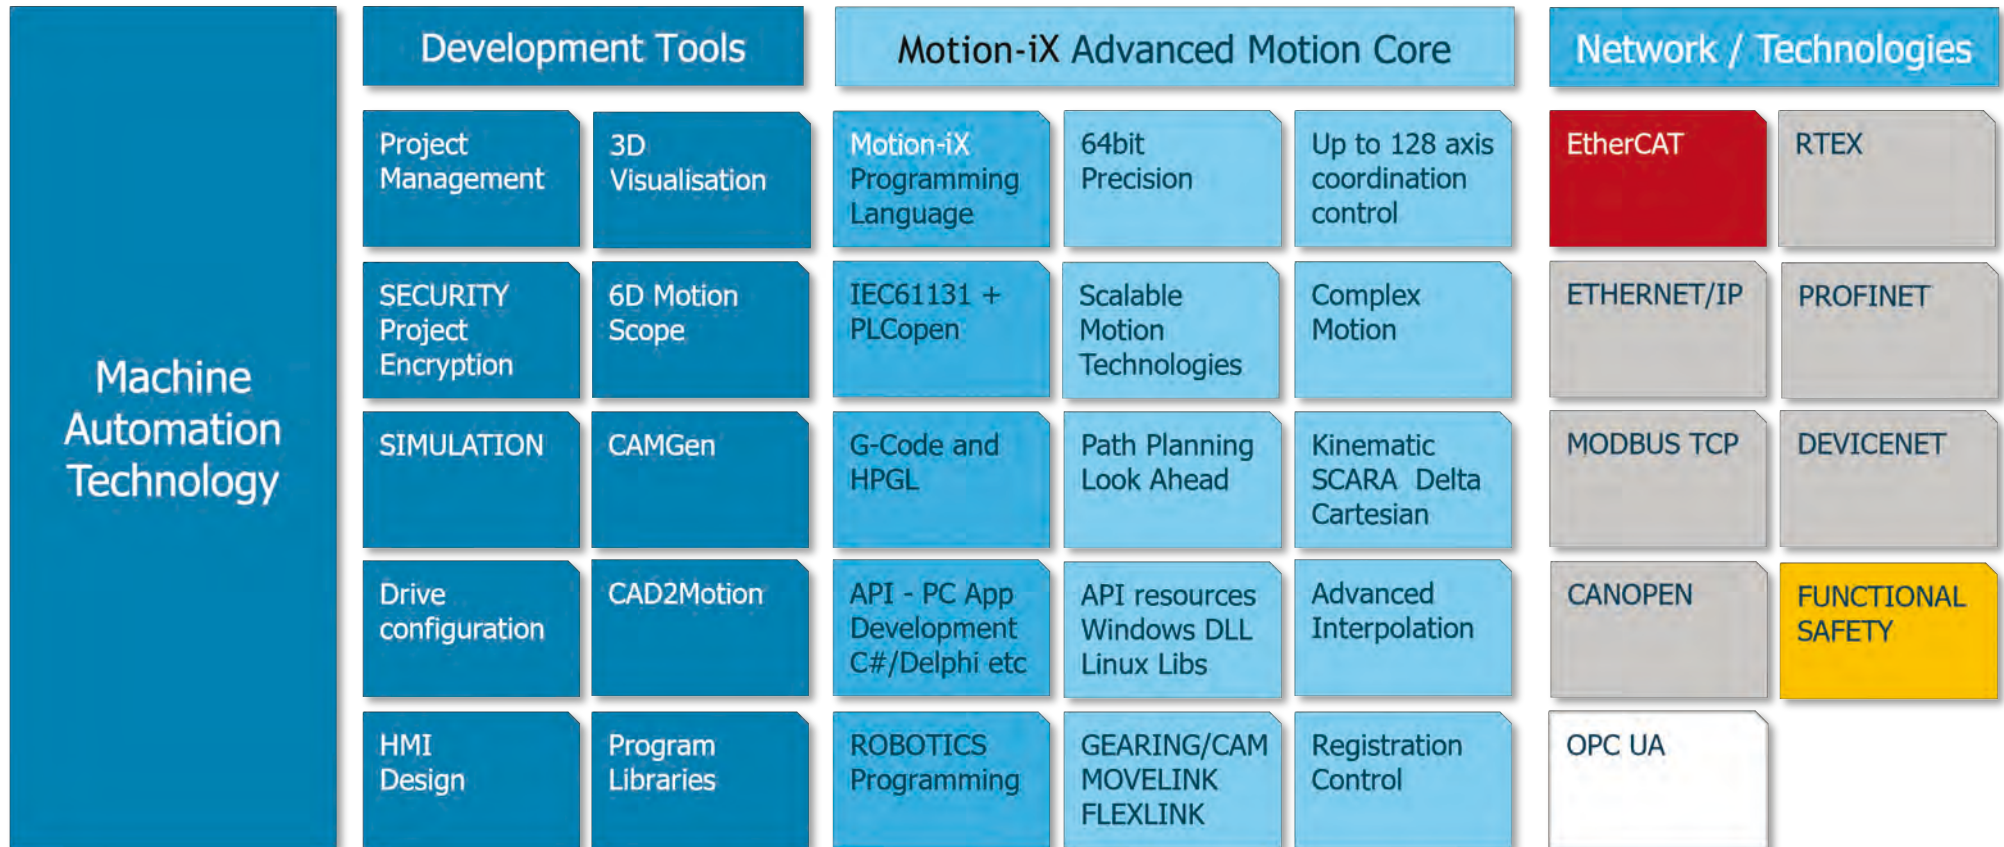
Machine Automation Technology

Development Tools

Project Management

3D Visualisation

SECURITY Project Encryption

6D Motion Scope

SIMULATION

CAMGen

Drive configuration

CAD2Motion

HMI Design

Program Libraries

Motion-iX Advanced Motion Core

Motion-iX Programming Language

64bit Precision

Up to 128 axis coordination control

IEC61131 + PLCopen

Scalable Motion Technologies

Complex Motion

G-Code and HPGL

Path Planning Look Ahead

Kinematic SCARA Delta Cartesian

API - PC App Development C#/Delphi etc

API resources Windows DLL Linux Libs

Advanced Interpolation

ROBOTICS Programming

GEARING/CAM MOVELINK FLEXLINK

Registration Control

Network / Technologies

EtherCAT

RTEX

ETHERNET/IP

PROFINET

MODBUS TCP

DEVICENET

CANOPEN

FUNCTIONAL SAFETY

OPC UA